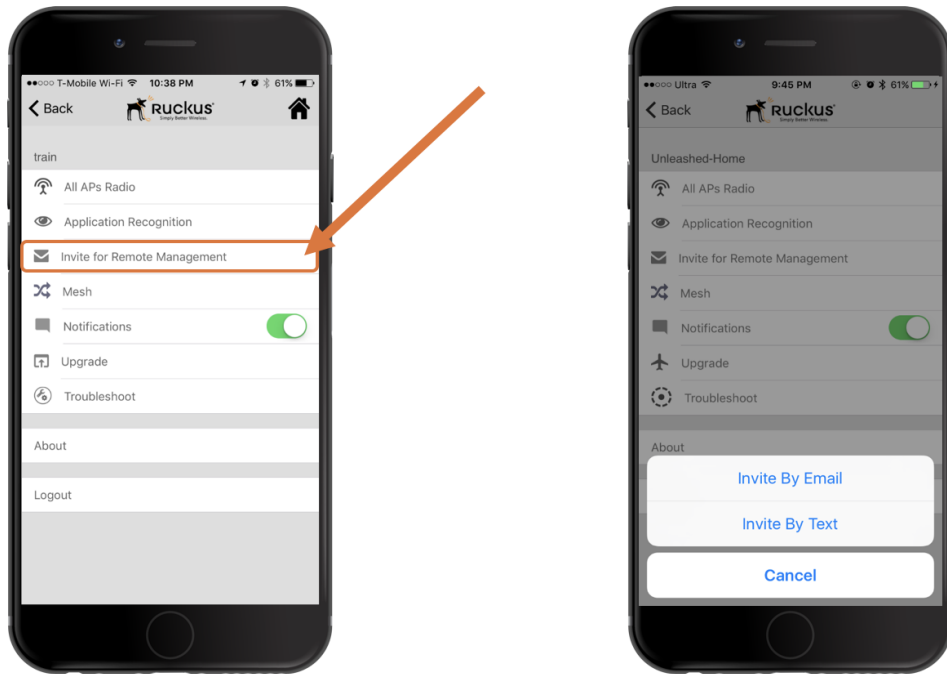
●●○○○ T-Mobile Wi-Fi 10:38 PM 61%

Back

RUCKUS
Simply Better Wireless.

train

All APs Radio

Application Recognition

Invite for Remote Management

Mesh

Notifications

Upgrade

Troubleshoot

About

Logout

●●○○○ Ultra 9:45 PM 61%

Back

RUCKUS
Simply Better Wireless.

Unleashed-Home

All APs Radio

Application Recognition

Invite for Remote Management

Mesh

Notifications

Upgrade

Troubleshoot

About

Invite By Email

Invite By Text

Cancel